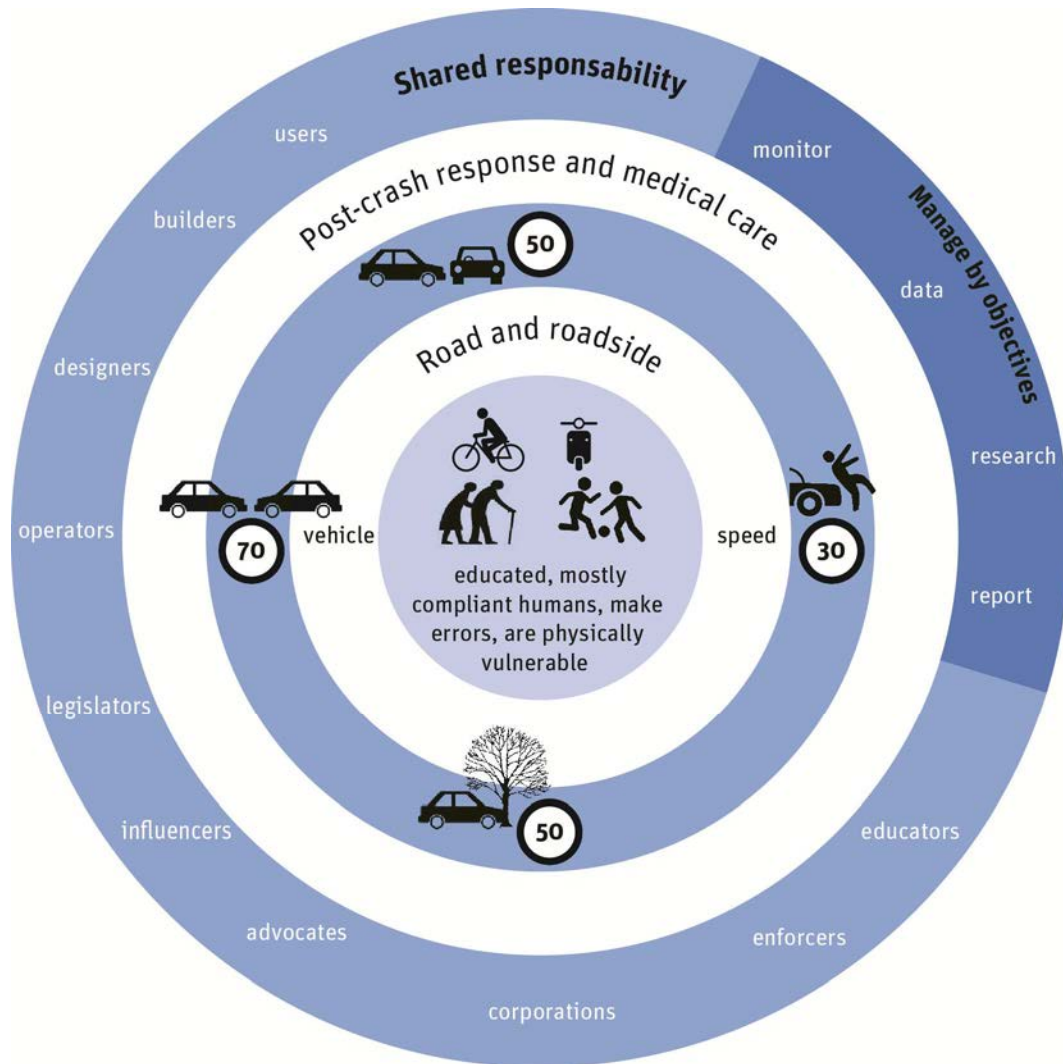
Shared responsability

users

builders

designers

operators

legislators

influencers

advocates

corporations

enforcers

educators

Manage by objectives

monitor

data

research

report

Post-crash response and medical care

50

Road and roadside

70

vehicle

speed

30

educated, mostly compliant humans, make errors, are physically vulnerable

50